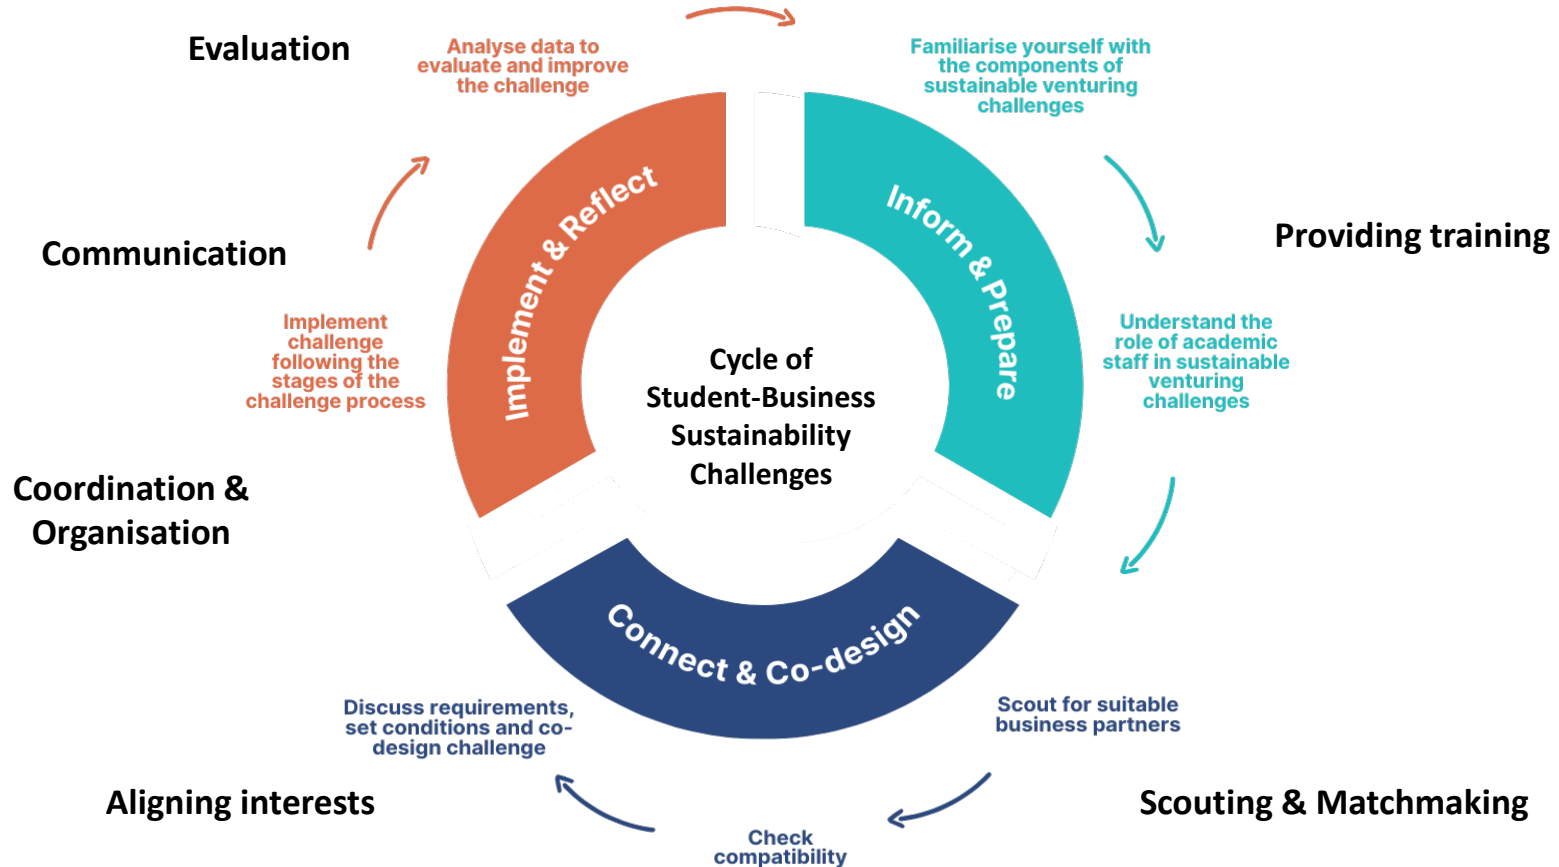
Evaluation

Analyse data to evaluate and improve the challenge

Familiarise yourself with the components of sustainable venturing challenges

Providing training

Communication

Implement & Reflect

Inform & Prepare

Implement challenge following the stages of the challenge process

Cycle of Student-Business Sustainability Challenges

Understand the role of academic staff in sustainable venturing challenges

Coordination & Organisation

Connect & Co-design

Discuss requirements, set conditions and co-design challenge

Scout for suitable business partners

Aligning interests

Scouting & Matchmaking

Check compatibility